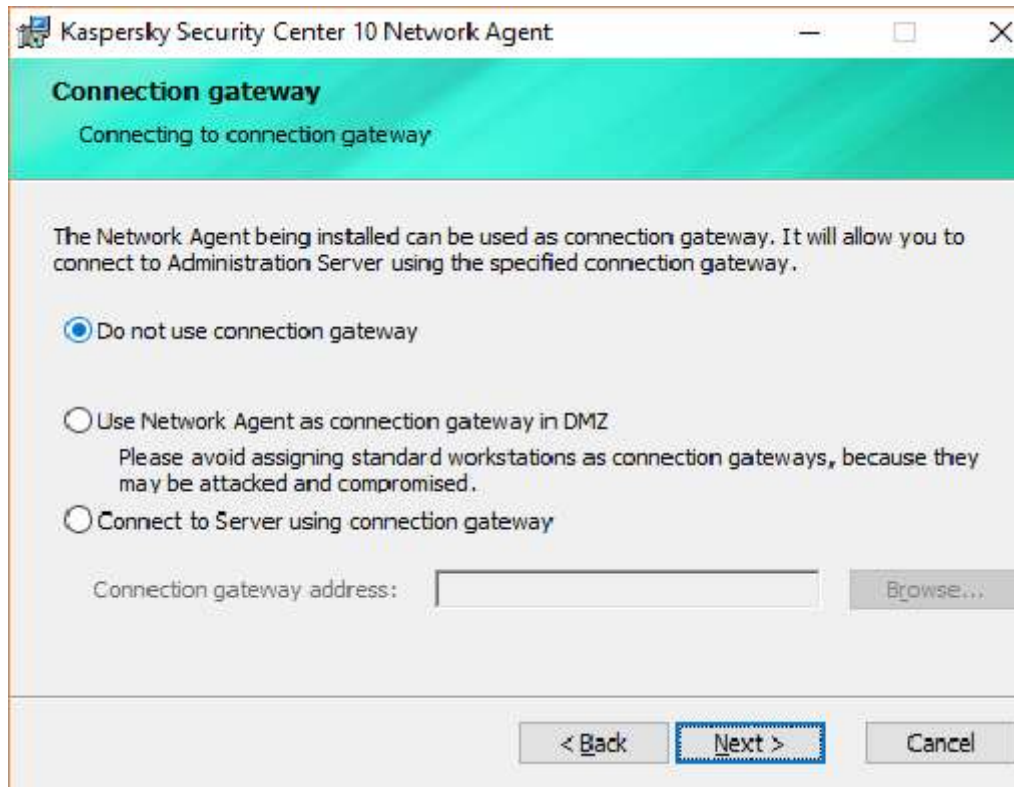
Kaspersky Security Center 10 Network Agent

Connection gateway

Connecting to connection gateway

The Network Agent being installed can be used as connection gateway. It will allow you to connect to Administration Server using the specified connection gateway.

Do not use connection gateway

Use Network Agent as connection gateway in DMZ

Please avoid assigning standard workstations as connection gateways, because they may be attacked and compromised.

Connect to Server using connection gateway

Connection gateway address:

Browse...

< Back

Next >

Cancel